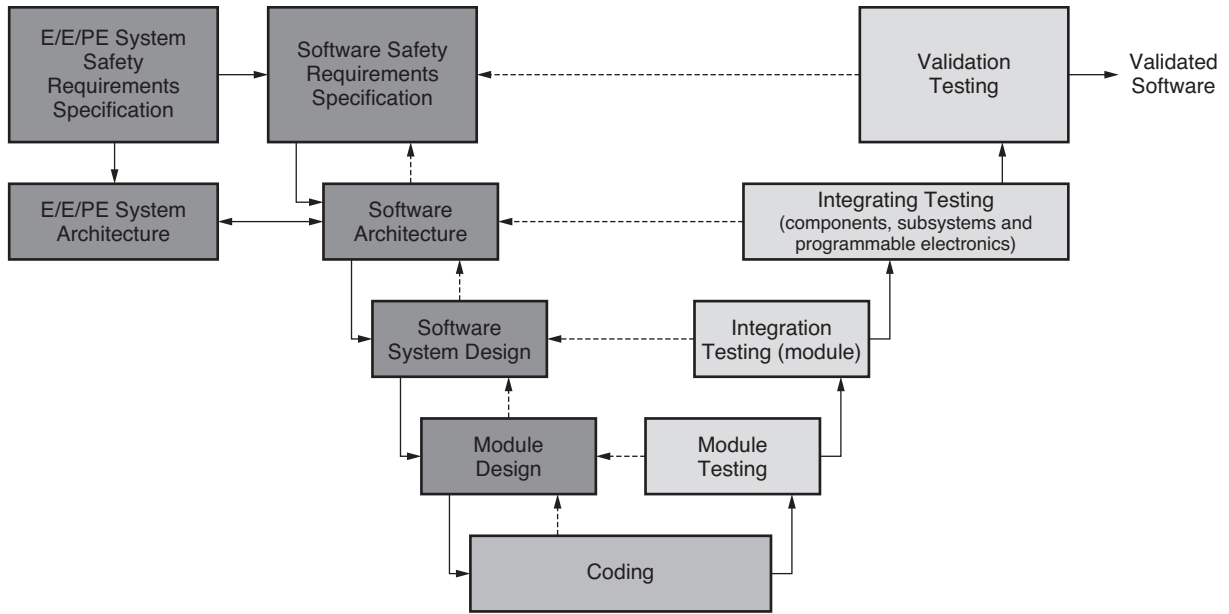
E/E/PE System Safety Requirements Specification

Software Safety Requirements Specification

Validation Testing

Validated Software

E/E/PE System Architecture

Software Architecture

Integrating Testing (components, subsystems and programmable electronics)

Software System Design

Integration Testing (module)

Module Design

Module Testing

Coding